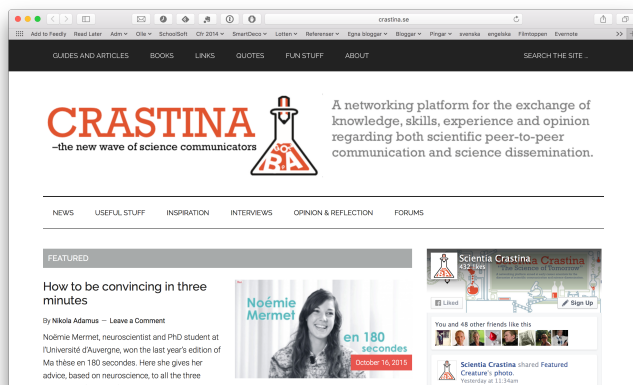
crastina.se

Add to Feedly Read Later Adm Olle SchoolSoft Cfr 2014 SmartDeco Lotten Referenser Egna bloggar Bloggar Pingar svenska engelska Filmtoppen Evernote

GUIDES AND ARTICLES BOOKS LINKS QUOTES FUN STUFF ABOUT SEARCH THE SITE ...

CRASTINA
–the new wave of science communicators

A networking platform for the exchange of knowledge, skills, experience and opinion regarding both scientific peer-to-peer communication and science dissemination.

NEWS USEFUL STUFF INSPIRATION INTERVIEWS OPINION & REFLECTION FORUMS

FEATURED

How to be convincing in three minutes

By Nikola Adamus — Leave a Comment

Noémie Mermet, neuroscientist and PhD student at l'Université d'Auvergne, won the last year's edition of Ma thèse en 180 secondes. Here she gives her advice, based on neuroscience, to all the three

Noémie Mermet
en 180 secondes
October 16, 2015

Scientia Crastina
132 likes
"The Science of Tomorrow"
Liked
Sign Up
You and 48 other friends like this
Scientia Crastina shared Featured Creature's photo
Yesterday at 11:34am